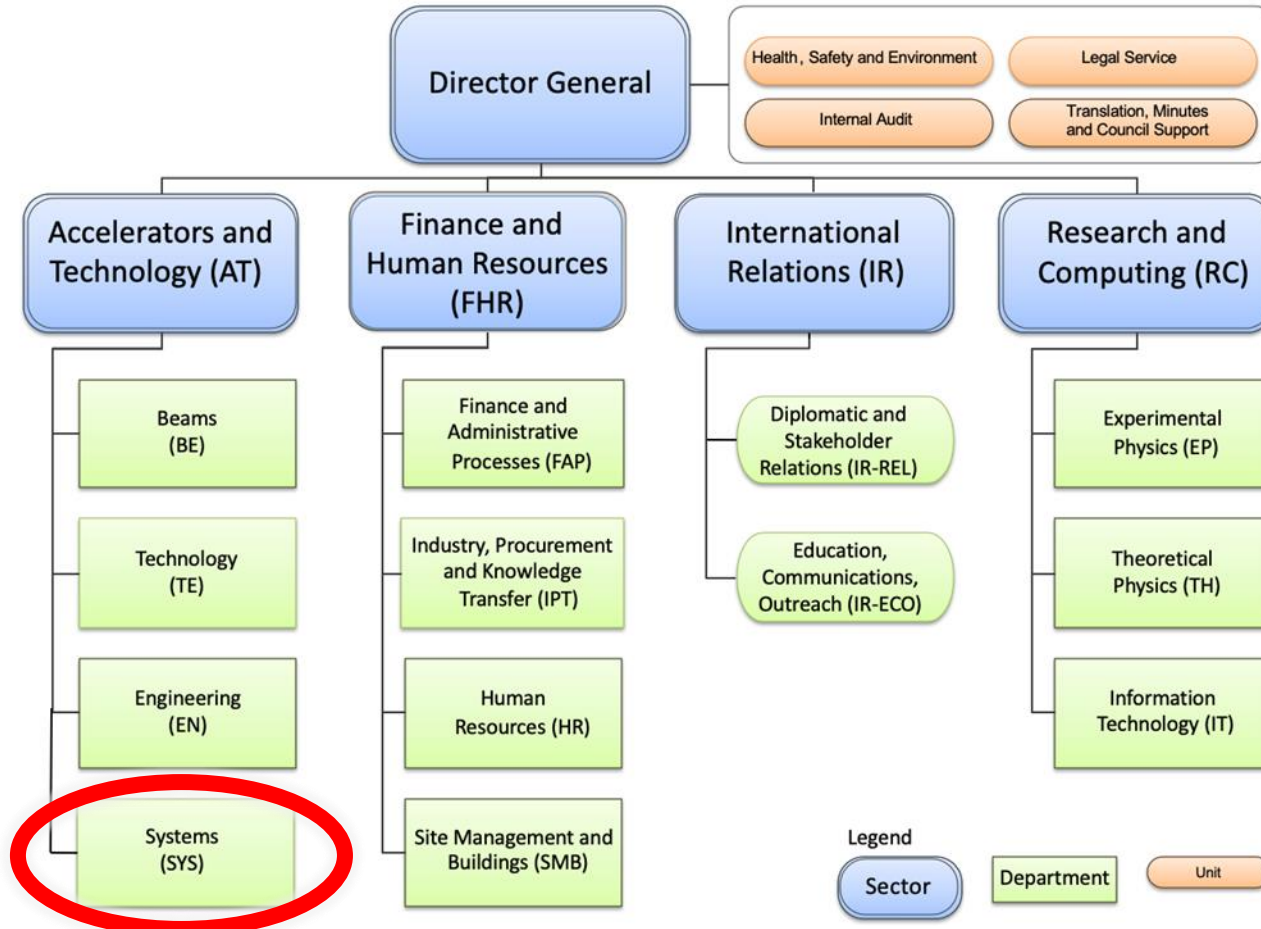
Director General

Health, Safety and Environment
Legal Service
Internal Audit
Translation, Minutes and Council Support

Accelerators and Technology (AT)

Beams (BE)

Technology (TE)

Engineering (EN)

Systems (SYS)

Finance and Human Resources (FHR)

Finance and Administrative Processes (FAP)

Industry, Procurement and Knowledge Transfer (IPT)

Human Resources (HR)

Site Management and Buildings (SMB)

International Relations (IR)

Diplomatic and Stakeholder Relations (IR-REL)

Education, Communications, Outreach (IR-ECO)

Research and Computing (RC)

Experimental Physics (EP)

Theoretical Physics (TH)

Information Technology (IT)

Legend
Sector
Department
Unit